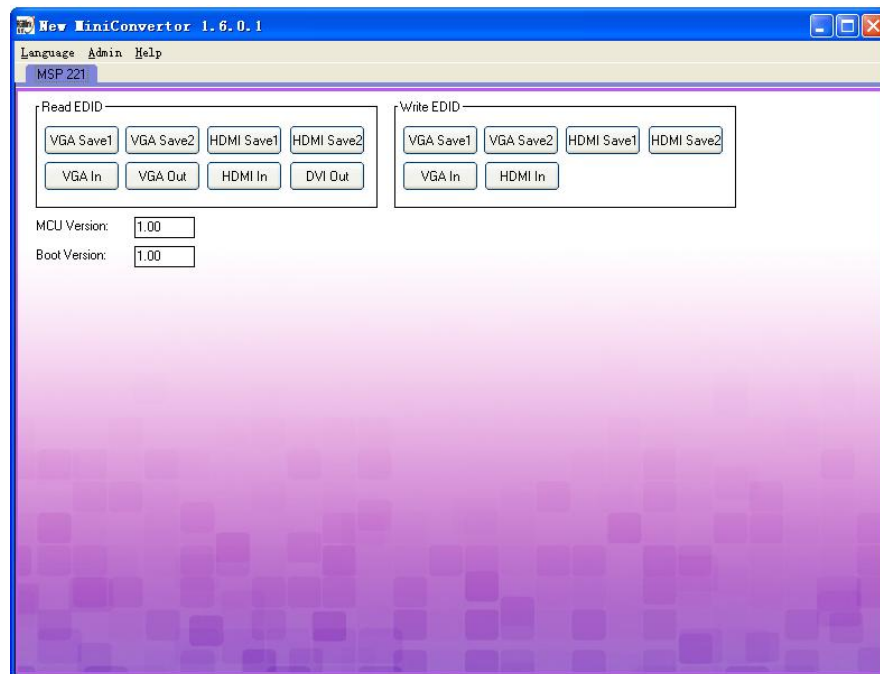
New MiniConvertor 1.6.0.1

Language Admin Help

MSP 221

Read EDID

VGA Save1 VGA Save2 HDMI Save1 HDMI Save2

VGA In VGA Out HDMI In DVI Out

Write EDID

VGA Save1 VGA Save2 HDMI Save1 HDMI Save2

VGA In HDMI In

MCU Version: 1.00

Boot Version: 1.00